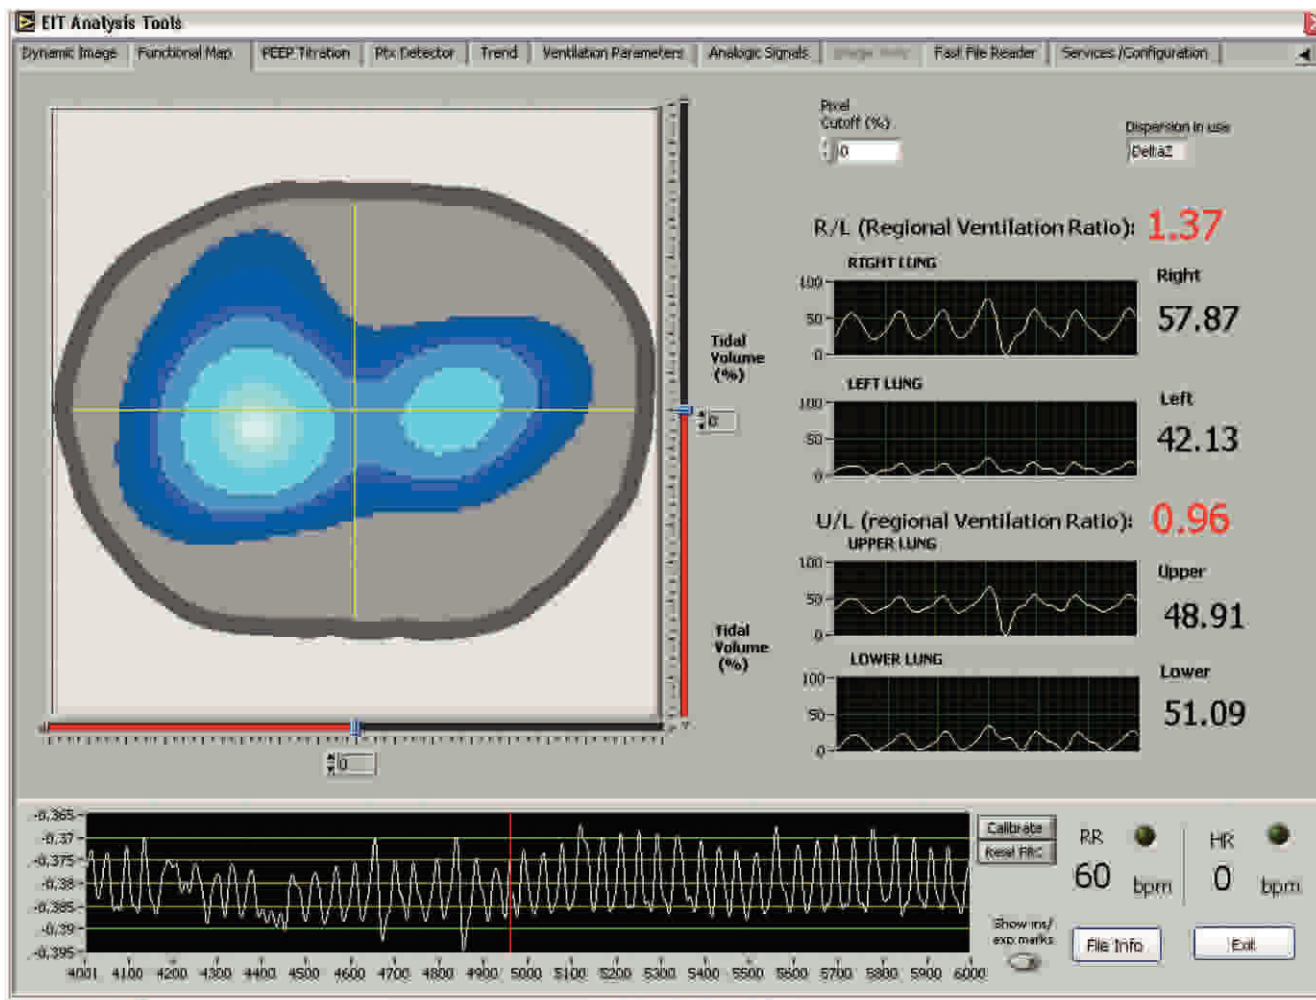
EIT Analysis Tools

Dynamic Image | Functional Map | PEEP Titration | Ptx Detector | Trend | Ventilation Parameters | Analogic Signals | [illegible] | Fast File Reader | Services /Configuration

Pixel Cutoff (%)
0

Dispersion in use
DeltaZ

R/L (Regional Ventilation Ratio): 1.37

RIGHT LUNG
100
50
0
Right
57.87

LEFT LUNG
100
50
0
Left
42.13

U/L (regional Ventilation Ratio): 0.96

UPPER LUNG
100
50
0
Upper
48.91

LOWER LUNG
100
50
0
Lower
51.09

Tidal Volume (%)
0

Tidal Volume (%)

0

-0,365
-0,37
-0,375
-0,38
-0,385
-0,39
-0,395
4001 4100 4200 4300 4400 4500 4600 4700 4800 4900 5000 5100 5200 5300 5400 5500 5600 5700 5800 5900 6000

Calibrate
Read FRC
Show ins/ exp marks

RR
60
bpm

HR
0
bpm

File Info
Exit